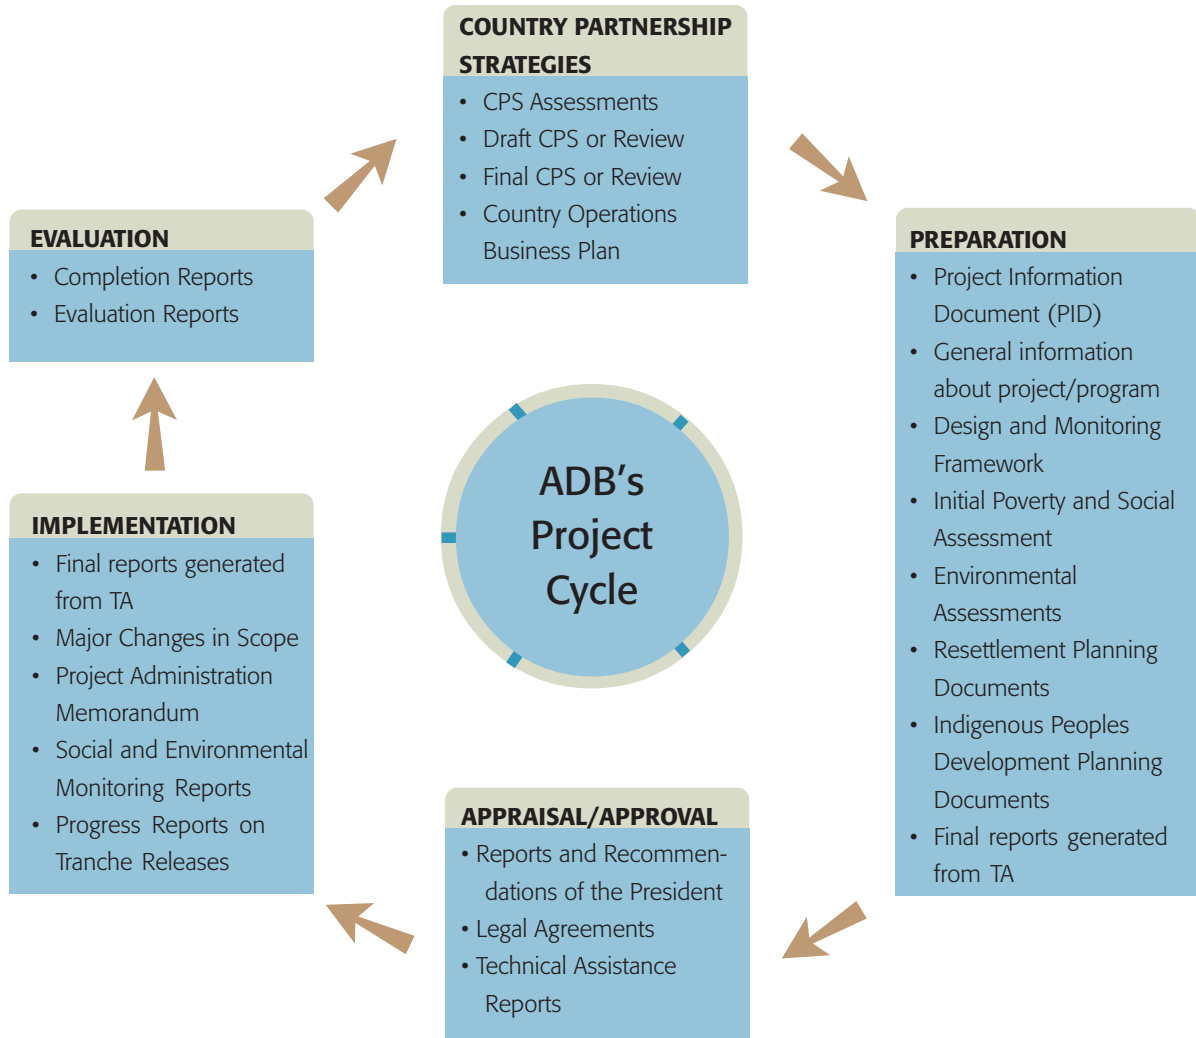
COUNTRY PARTNERSHIP STRATEGIES
• CPS Assessments
• Draft CPS or Review
• Final CPS or Review
• Country Operations Business Plan

PREPARATION
• Project Information Document (PID)
• General information about project/program
• Design and Monitoring Framework
• Initial Poverty and Social Assessment
• Environmental Assessments
• Resettlement Planning Documents
• Indigenous Peoples Development Planning Documents
• Final reports generated from TA

APPRAISAL/APPROVAL
• Reports and Recommendations of the President
• Legal Agreements
• Technical Assistance Reports

IMPLEMENTATION
• Final reports generated from TA
• Major Changes in Scope
• Project Administration Memorandum
• Social and Environmental Monitoring Reports
• Progress Reports on Tranche Releases

EVALUATION
• Completion Reports
• Evaluation Reports

ADB's Project Cycle